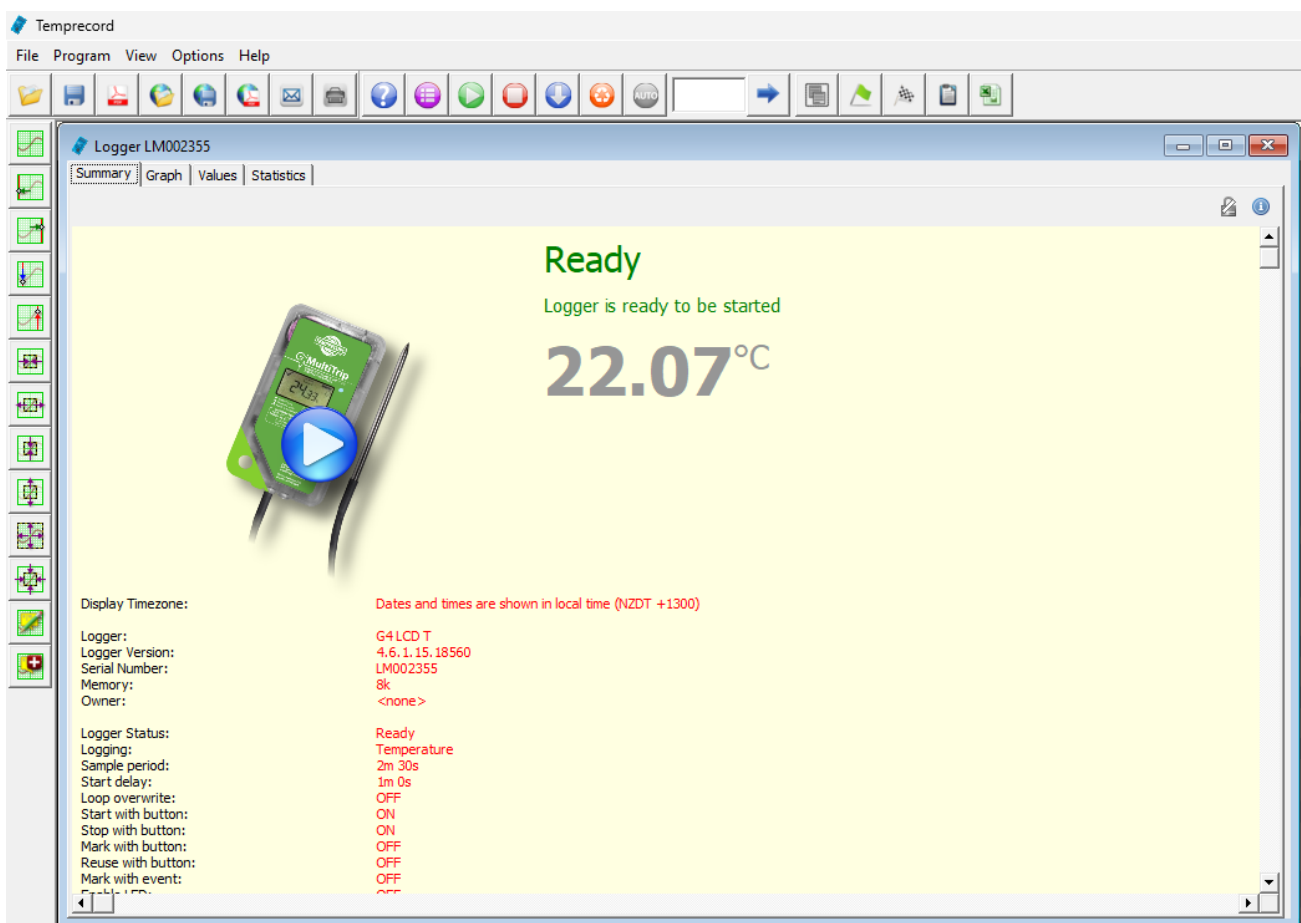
Temprecord

File Program View Options Help

AUTO

Logger LM002355

Summary Graph Values Statistics

Ready

Logger is ready to be started

22.07°C

MultiTrip

24.33

| | |
|---|---|
| Display Timezone: | Dates and times are shown in local time (NZDT +1300) |
| Logger: | G4 LCD T |
| Logger Version: | 4.6.1.15.18560 |
| Serial Number: | LM002355 |
| Memory: | 8k |
| Owner: | <none> |
| Logger Status: | Ready |
| Logging: | Temperature |
| Sample period: | 2m 30s |
| Start delay: | 1m 0s |
| Loop overwrite: | OFF |
| Start with button: | ON |
| Stop with button: | ON |
| Mark with button: | OFF |
| Reuse with button: | OFF |
| Mark with event: | OFF |
| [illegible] | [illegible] |